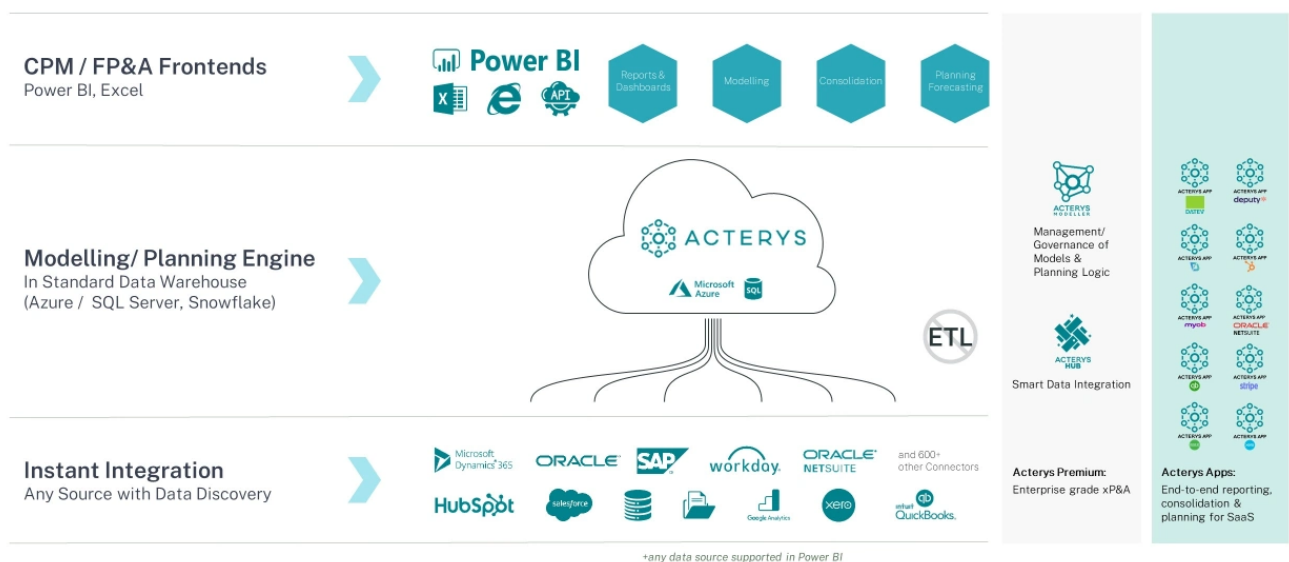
CPM / FP&A Frontends
Power BI, Excel

Power BI

API

Reports & Dashboards

Modelling

Consolidation

Planning Forecasting

Modelling/ Planning Engine
In Standard Data Warehouse (Azure / SQL Server, Snowflake)

ACTERYS

Microsoft Azure

SQL

ETL

Instant Integration
Any Source with Data Discovery

Microsoft Dynamics 365

ORACLE

SAP

workday.

ORACLE NETSUITE

and 600+ other Connectors

HubSpot

salesforce

Google Analytics

xero

intuit QuickBooks.

+any data source supported in Power BI

ACTERYS MODELLER

Management/ Governance of Models & Planning Logic

ACTERYS HUB

Smart Data Integration

Acterys Premium:
Enterprise grade xP&A

ACTERYS APP
DATEV

ACTERYS APP
deputy

ACTERYS APP

ACTERYS APP

ACTERYS APP
myob

ACTERYS APP
ORACLE NETSUITE

ACTERYS APP

ACTERYS APP
stripe

ACTERYS APP

ACTERYS APP

Acterys Apps:
End-to-end reporting, consolidation & planning for SaaS